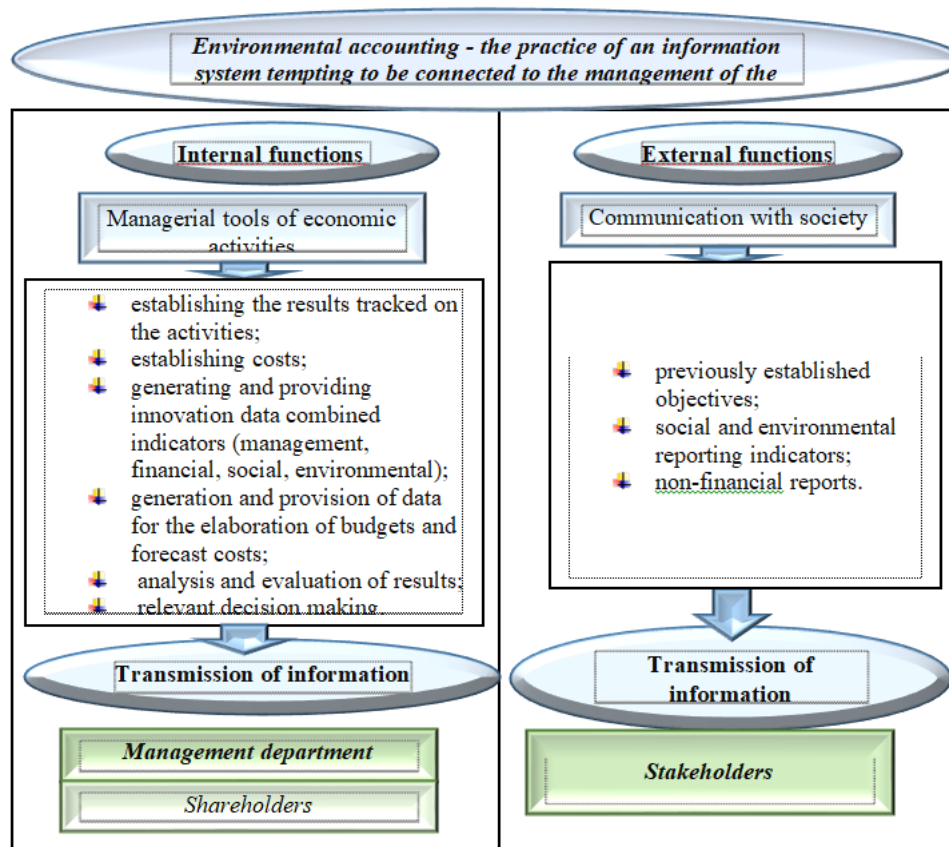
Environmental accounting - the practice of an information system tempting to be connected to the management of the

Internal functions

Managerial tools of economic activities

establishing the results tracked on the activities;
establishing costs;
generating and providing innovation data combined indicators (management, financial, social, environmental);
generation and provision of data for the elaboration of budgets and forecast costs;
analysis and evaluation of results;
relevant decision making.

Transmission of information

Management department

Shareholders

External functions

Communication with society

previously established objectives;
social and environmental reporting indicators;
non-financial reports.

Transmission of information

Stakeholders